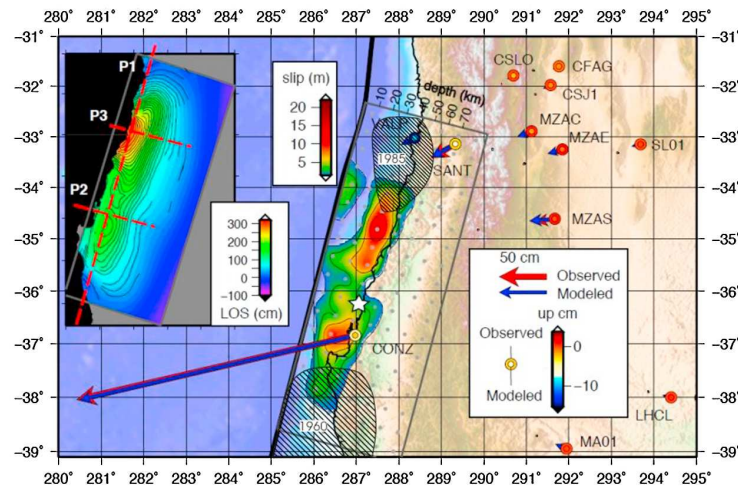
280° 281° 282° 283° 284° 285° 286° 287° 288° 289° 290° 291° 292° 293° 294° 295°

-31° -32° -33° -34° -35° -36° -37° -38° -39°

-31° -32° -33° -34° -35° -36° -37° -38° -39°

280° 281° 282° 283° 284° 285° 286° 287° 288° 289° 290° 291° 292° 293° 294° 295°

P1
P3
P2

slip (m)
20
15
10
5

300
200
100
0
−100
LOS (cm)

depth (km)
10 20 30 40 50 60 70

VALP
1985
SANT
CONZ
1960

CSLO
CFAG
CSJ1
MZAC
MZAE
SL01
MZAS
LHCL
MA01

50 cm
Observed
Modeled

up cm
0
−10
Observed
Modeled